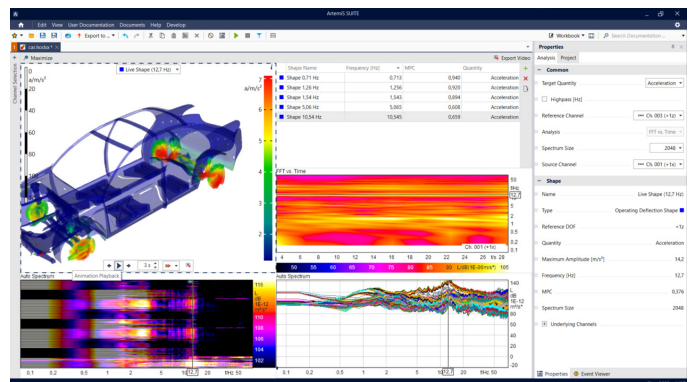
ArtemiS SUITE

Edit View User Documentation Documents Help Develop

Export to ...

Workbook

Search Documentation...

car.kodia *

Maximize

Live Shape (12,7 Hz)

Export Video

| Shape Name | Frequency [Hz] | MPC | Quantity |
|---|---|---|---|
| Shape 0,71 Hz | 0,713 | 0,940 | Acceleration |
| Shape 1,26 Hz | 1,256 | 0,920 | Acceleration |
| Shape 1,54 Hz | 1,543 | 0,894 | Acceleration |
| Shape 5,06 Hz | 5,063 | 0,608 | Acceleration |
| Shape 10,54 Hz | 10,545 | 0,659 | Acceleration |

0
a/m/s²
20
40
60
80
100
120
140

7
a/m/s²
6
5
4
3
2
1
0

FFT vs. Time

Ch. 001 (+1x)

3 s

4 5 6 8 10 12 14 16 18 20 22 24 25 t/s 28

50 55 60 65 70 75 80 85 90 L/dB[1E-06 m/s²] 105

50
f/Hz
12,7
2
1
0,5
0,2
0,1

Auto Spectrum

Animation Playback

116
114
112
110
108
106
104
102

L/dB 1E-12 m/s²

0,1 0,2 0,5 1 2 5 10 12,7 20 f/Hz 50

Auto Spectrum

140
120
100
80
60
40
20
0
-20

0,1 0,2 0,5 1 2 5 10 12,7 20 f/Hz 50

Properties

Analysis Project

Common

Target Quantity Acceleration

Highpass [Hz]

Reference Channel Ch. 003 (+1z)

Analysis FFT vs. Time

Spectrum Size 2048

Source Channel Ch. 001 (+1x)

Shape

Name Live Shape (12,7 Hz)

Type Operating Deflection Shape

Reference DOF +1z

Quantity Acceleration

Maximum Amplitude [m/s²] 14,2

Frequency [Hz] 12,7

MPC 0,576

Spectrum Size 2048

Underlying Channels

Properties Event Viewer